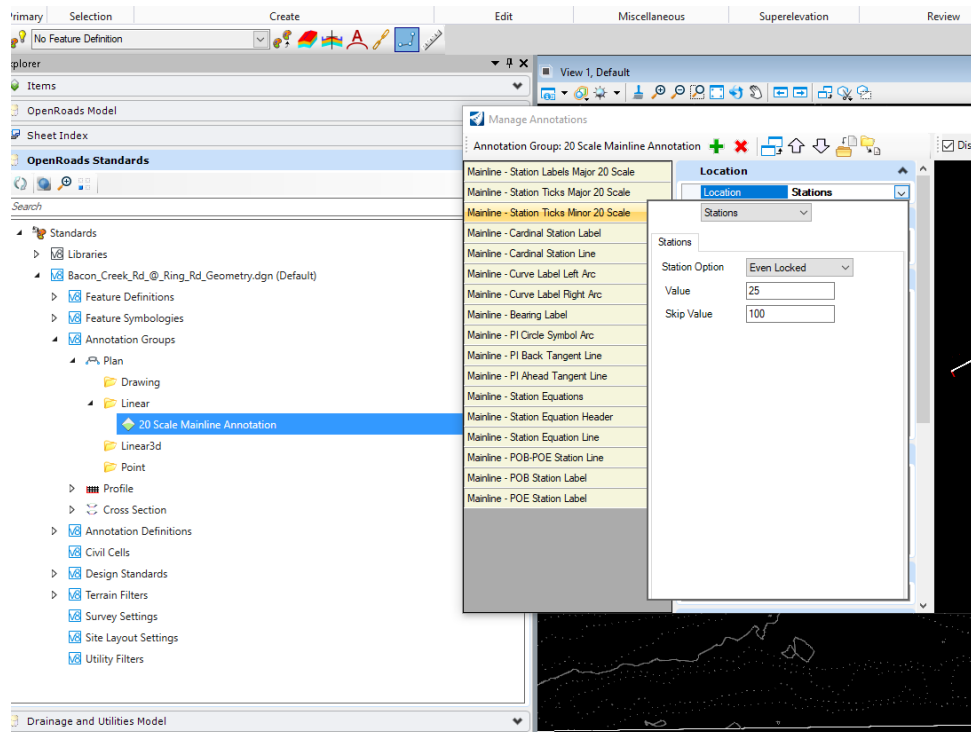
rimary Selection Create Edit Miscellaneous Superelevation Review

No Feature Definition

xplorer

Items

OpenRoads Model

Sheet Index

OpenRoads Standards

Search

Standards
Libraries
Bacon_Creek_Rd_@_Ring_Rd_Geometry.dgn (Default)
Feature Definitions
Feature Symbologies
Annotation Groups
Plan
Drawing
Linear
20 Scale Mainline Annotation
Linear3d
Point
Profile
Cross Section
Annotation Definitions
Civil Cells
Design Standards
Terrain Filters
Survey Settings
Site Layout Settings
Utility Filters

Drainage and Utilities Model

View 1, Default

Manage Annotations

Annotation Group: 20 Scale Mainline Annotation

Mainline - Station Labels Major 20 Scale
Mainline - Station Ticks Major 20 Scale
Mainline - Station Ticks Minor 20 Scale
Mainline - Cardinal Station Label
Mainline - Cardinal Station Line
Mainline - Curve Label Left Arc
Mainline - Curve Label Right Arc
Mainline - Bearing Label
Mainline - PI Circle Symbol Arc
Mainline - PI Back Tangent Line
Mainline - PI Ahead Tangent Line
Mainline - Station Equations
Mainline - Station Equation Header
Mainline - Station Equation Line
Mainline - POB-POE Station Line
Mainline - POB Station Label
Mainline - POE Station Label

Location
Location Stations
Stations
Stations
Station Option Even Locked
Value 25
Skip Value 100

Dis